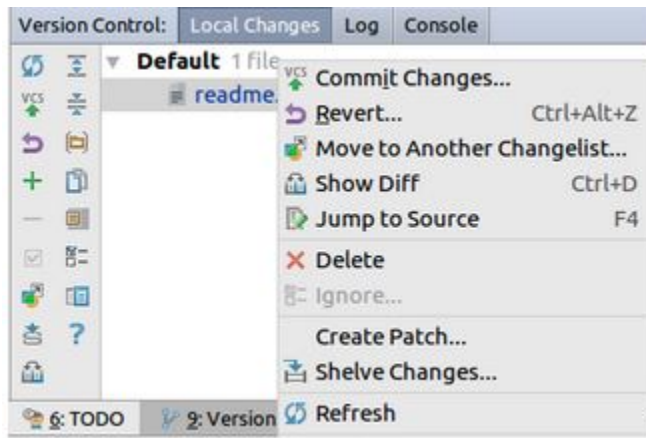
Version Control: Local Changes Log Console

VCS

Default 1 file

readme.

VCS Commit Changes...

Revert... Ctrl+Alt+Z

Move to Another Changelist...

Show Diff Ctrl+D

Jump to Source F4

Delete

Ignore...

Create Patch...

Shelve Changes...

Refresh

6: TODO 9: Version